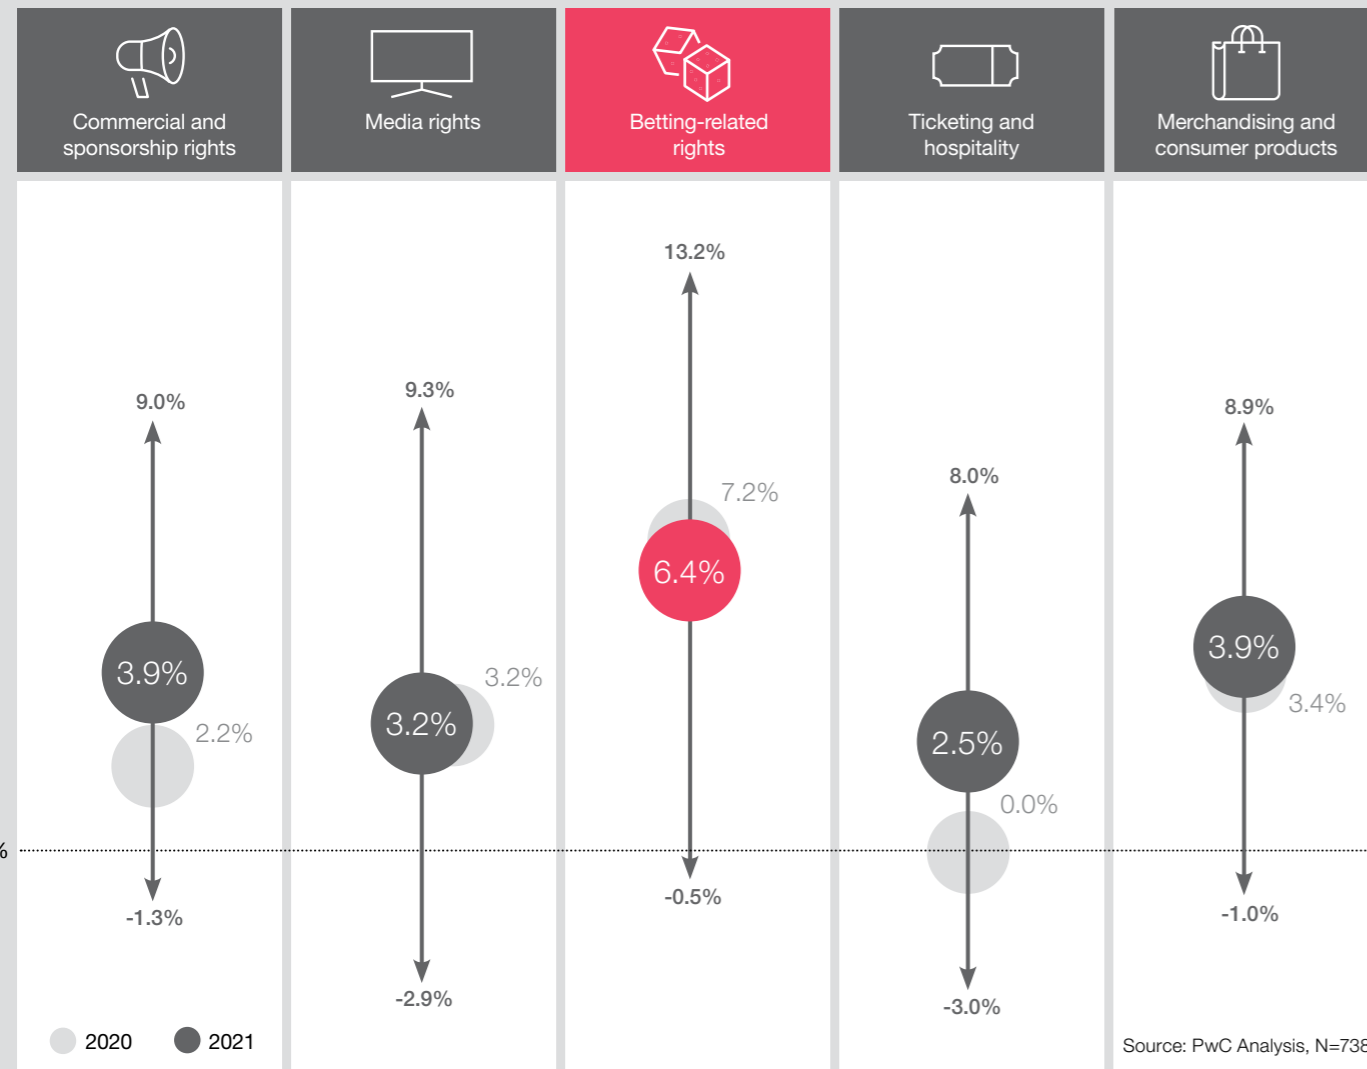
Commercial and sponsorship rights

Media rights

Betting-related rights

Ticketing and hospitality

Merchandising and consumer products

9.0%
3.9%
2.2%
-1.3%

9.3%
3.2%
3.2%
-2.9%

13.2%
7.2%
6.4%
-0.5%

8.0%
2.5%
0.0%
-3.0%

8.9%
3.9%
3.4%
-1.0%

%

2020 2021

Source: PwC Analysis, N=738